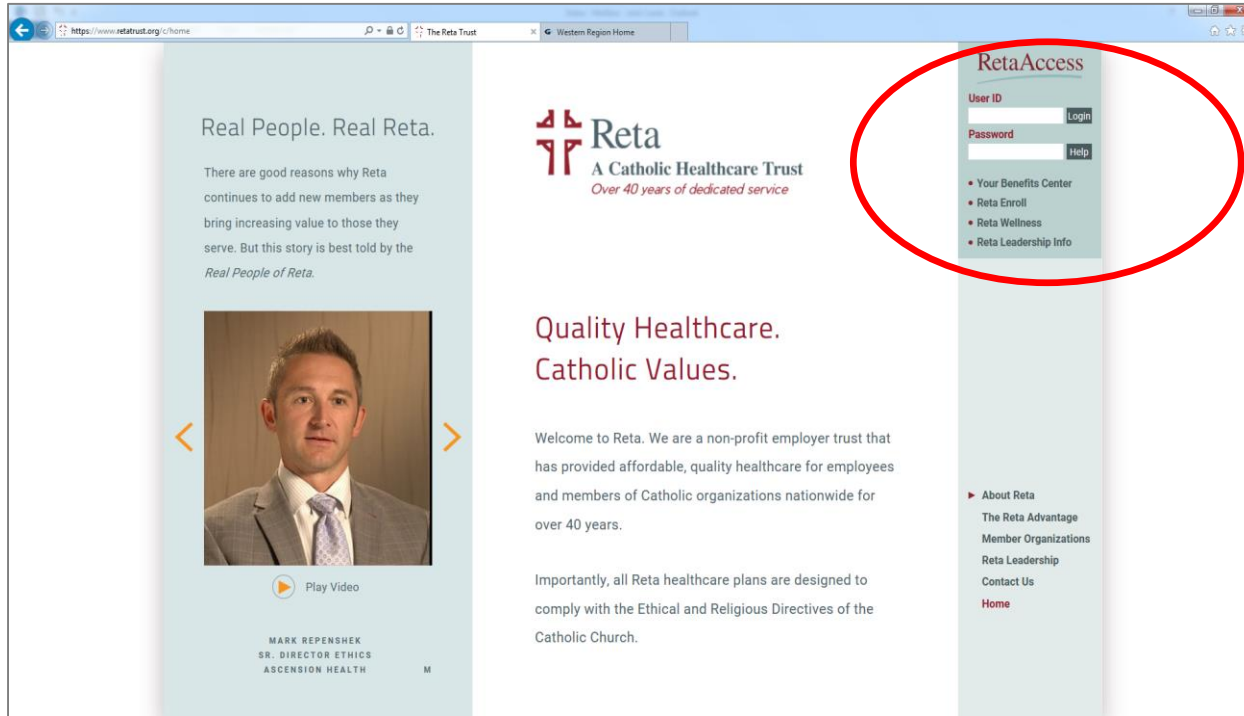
https://www.retatrust.org/c/home

The Reta Trust

Western Region Home

Real People. Real Reta.

There are good reasons why Reta continues to add new members as they bring increasing value to those they serve. But this story is best told by the *Real People of Reta.*

Play Video

MARK REPENSHEK
SR. DIRECTOR ETHICS
ASCENSION HEALTH

M

Reta
A Catholic Healthcare Trust
Over 40 years of dedicated service

Quality Healthcare. Catholic Values.

Welcome to Reta. We are a non-profit employer trust that has provided affordable, quality healthcare for employees and members of Catholic organizations nationwide for over 40 years.

Importantly, all Reta healthcare plans are designed to comply with the Ethical and Religious Directives of the Catholic Church.

RetaAccess

User ID

Login

Password

Help

• Your Benefits Center
• Reta Enroll
• Reta Wellness
• Reta Leadership Info

► About Reta
The Reta Advantage
Member Organizations
Reta Leadership
Contact Us
Home